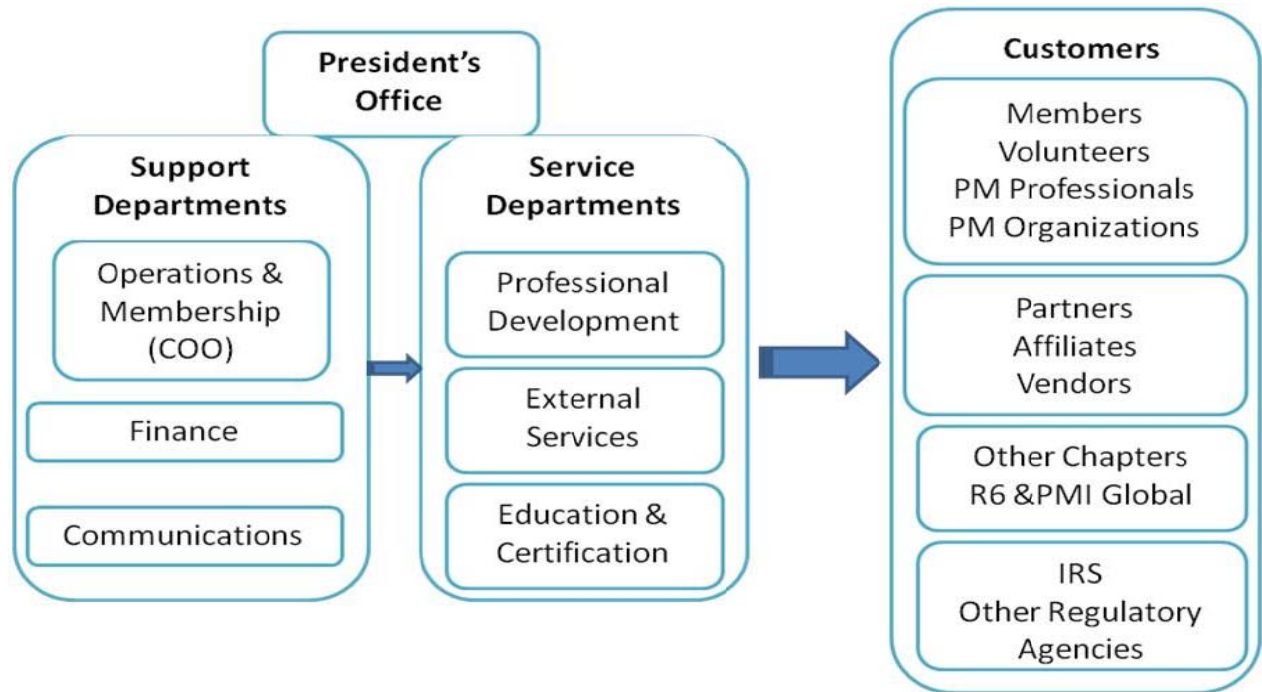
President's Office

Support Departments

Operations & Membership (COO)

Finance

Communications

Service Departments

Professional Development

External Services

Education & Certification

Customers

Members
Volunteers
PM Professionals
PM Organizations

Partners
Affiliates
Vendors

Other Chapters
R6 &PMI Global

IRS
Other Regulatory Agencies